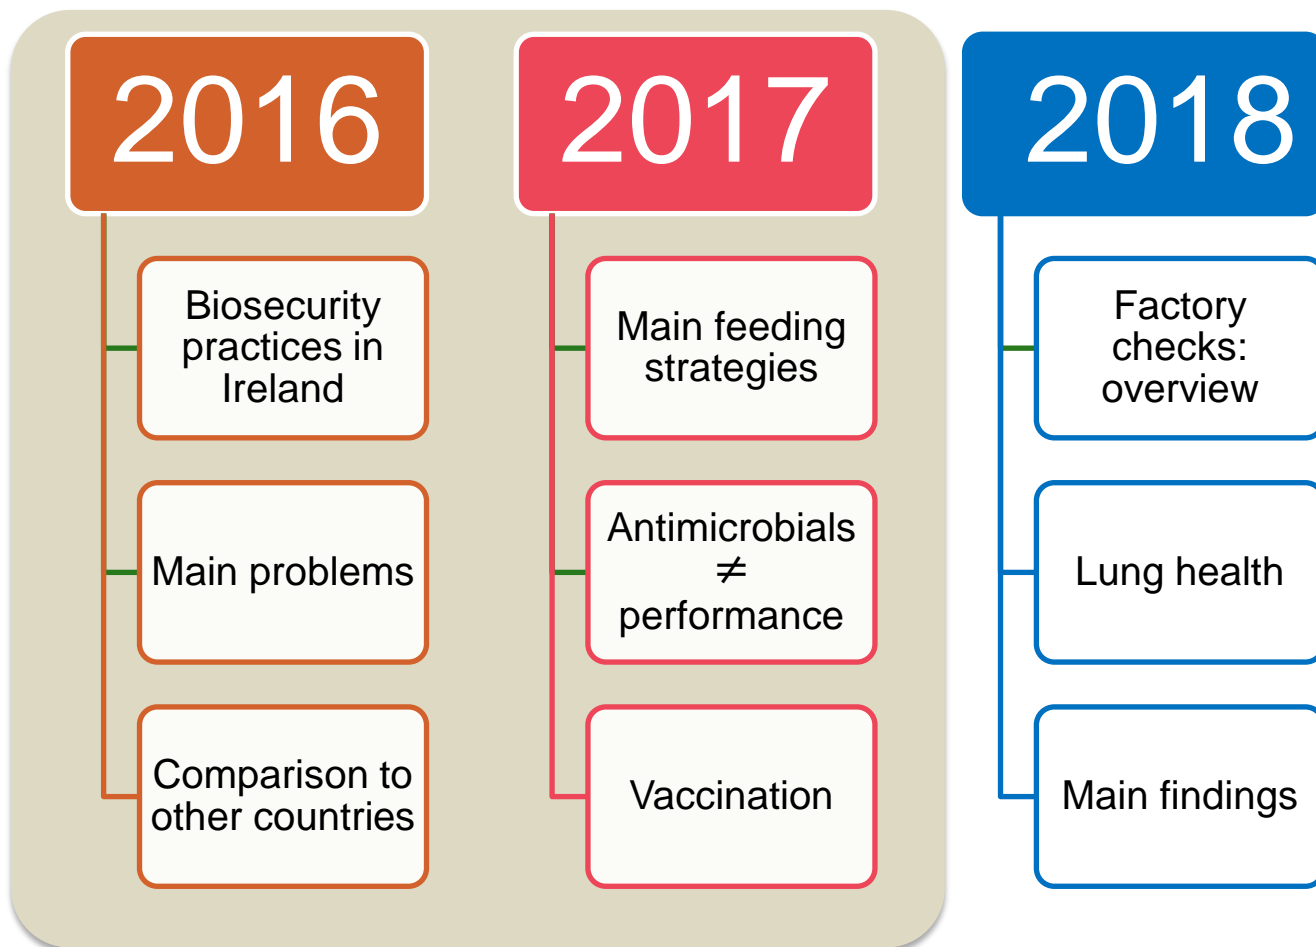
2016

Biosecurity practices in Ireland

Main problems

Comparison to other countries

2017

Main feeding strategies

Antimicrobials $\neq$ performance

Vaccination

2018

Factory checks: overview

Lung health

Main findings